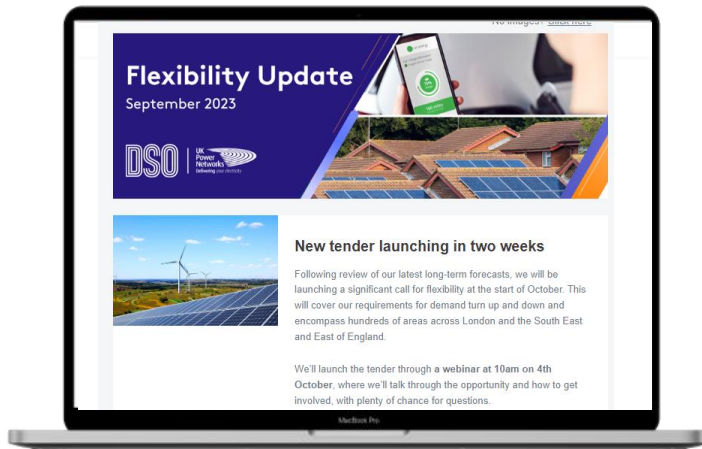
No images? Click here

Flexibility Update
September 2023

DSO | UK Power Networks
Delivering your electricity

New tender launching in two weeks

Following review of our latest long-term forecasts, we will be launching a significant call for flexibility at the start of October. This will cover our requirements for demand turn up and down and encompass hundreds of areas across London and the South East and East of England.

We'll launch the tender through a webinar at 10am on 4th October, where we'll talk through the opportunity and how to get involved, with plenty of chance for questions.

MacBook Pro